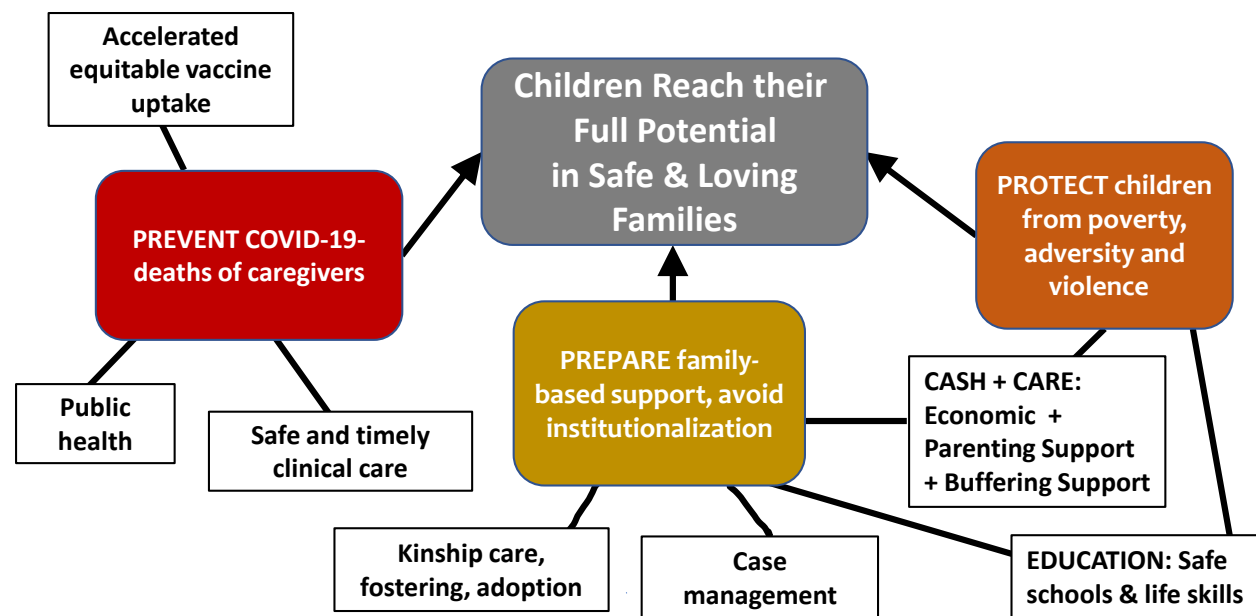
Accelerated equitable vaccine uptake

Children Reach their Full Potential in Safe & Loving Families

PREVENT COVID-19-deaths of caregivers

PROTECT children from poverty, adversity and violence

Public health

Safe and timely clinical care

PREPARE family-based support, avoid institutionalization

CASH + CARE: Economic + Parenting Support + Buffering Support

Kinship care, fostering, adoption

Case management

EDUCATION: Safe schools & life skills